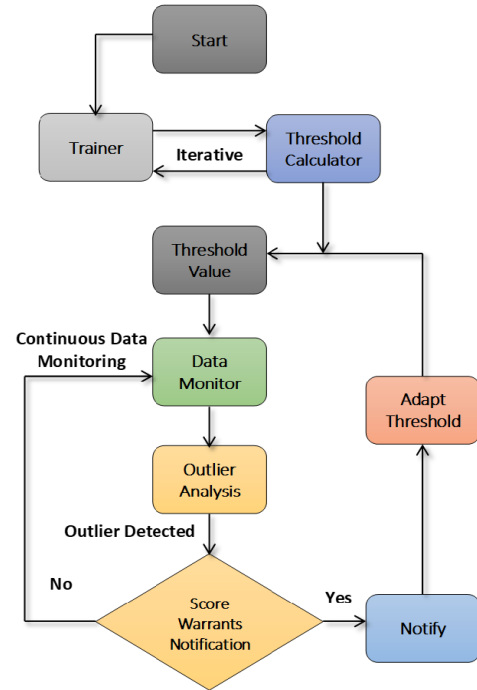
Start

Trainer

Iterative

Threshold Calculator

Threshold Value

Continuous Data Monitoring

Data Monitor

Adapt Threshold

Outlier Analysis

Outlier Detected

No

Score Warrants Notification

Yes

Notify